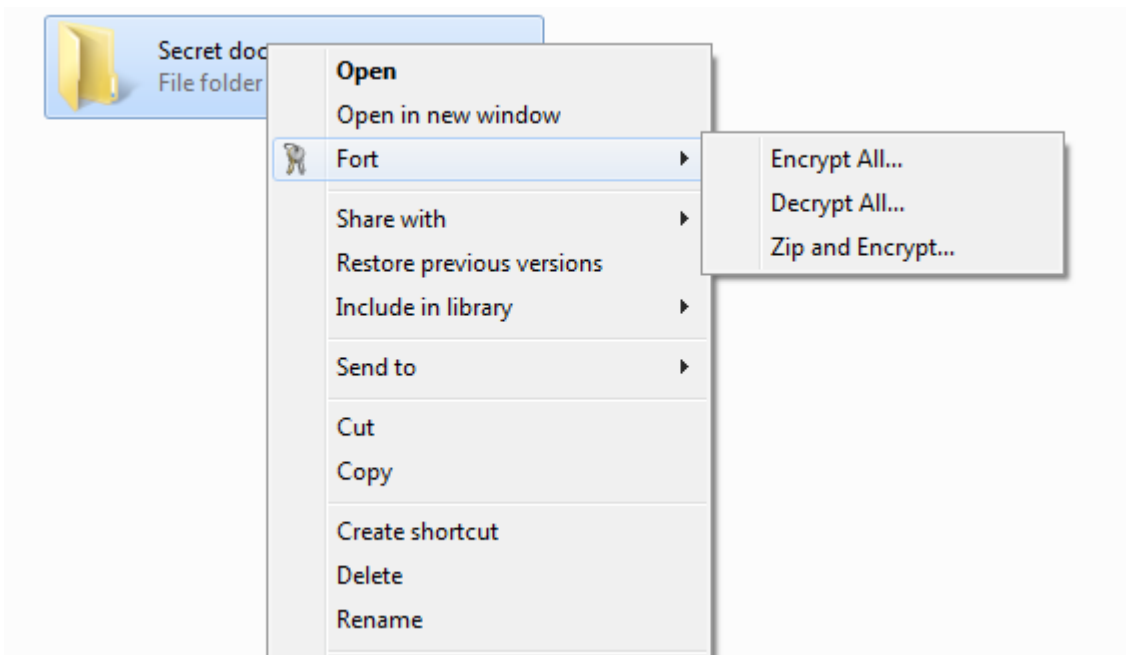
Secret doc
File folder

Open
Open in new window
Fort
Share with
Restore previous versions
Include in library
Send to
Cut
Copy
Create shortcut
Delete
Rename

Encrypt All...
Decrypt All...
Zip and Encrypt...